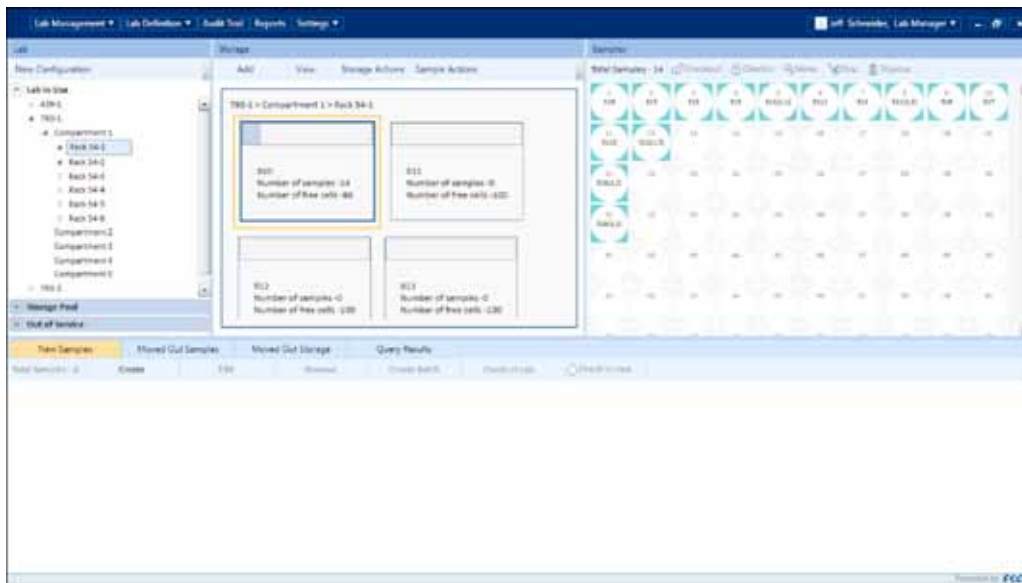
Lab Management ▾ | Lab Definition ▾ | Audit Trail | Reports | Settings ▾

Jeff Schneider, Lab Manager ▾

Lab

New Configuration

Lab in Use
439-1
TRS-1
Compartment 1
Rack 54-1
Rack 54-2
Rack 54-3
Rack 54-4
Rack 54-5
Rack 54-6
Compartment 2
Compartment 3
Compartment 4
Compartment 5
TRS-2

Storage Pool

Out of Service

Storage

Add | View | Storage Actions | Sample Actions

TRS-1 > Compartment 1 > Rack 54-1

B10
Number of samples :14
Number of free cells :86

B11
Number of samples :0
Number of free cells :100

B12
Number of samples :0
Number of free cells :100

B13
Number of samples :0
Number of free cells :100

Samples

Total Samples : 14

New Samples | Moved Out Samples | Moved Out Storage | Query Results

Total Samples : 0 | Create | Edit | Remove | Create Batch | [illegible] | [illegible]

Powered by FCC